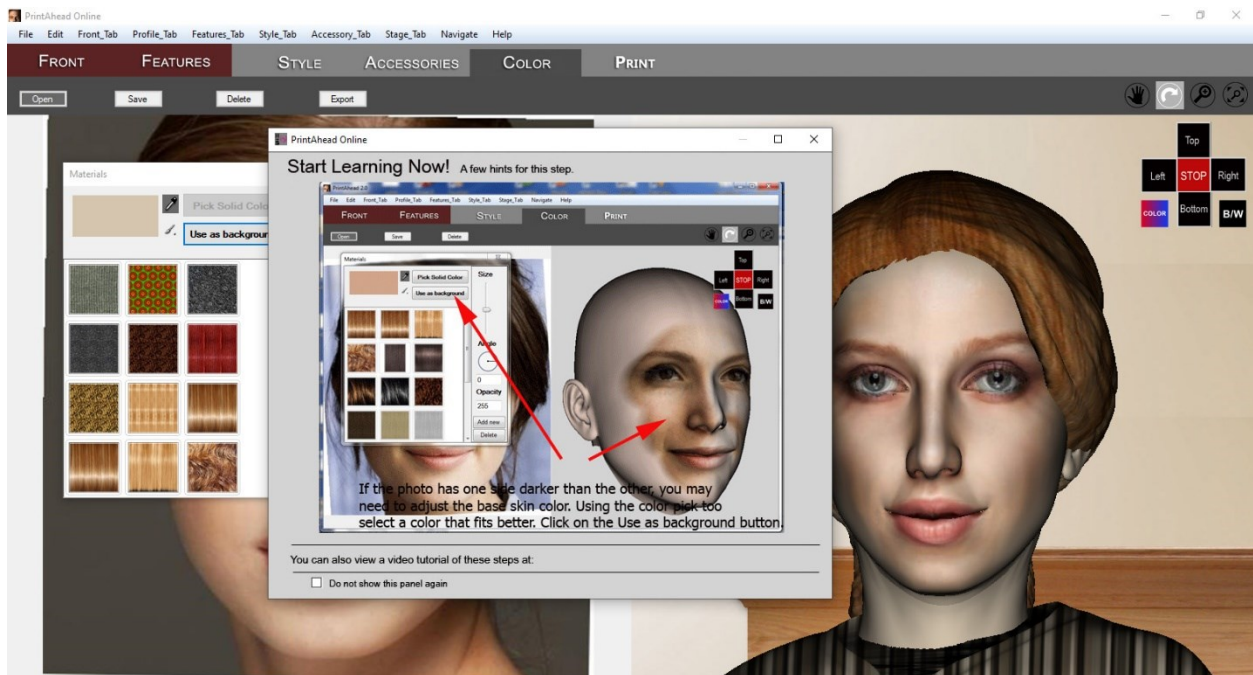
PrintAhead Online

File Edit Front_Tab Profile_Tab Features_Tab Style_Tab Accessory_Tab Stage_Tab Navigate Help

FRONT FEATURES STYLE ACCESSORIES COLOR PRINT

Open Save Delete Export

Materials

Pick Solid Colo

Use as backgrour

Top
Left STOP Right
COLOR Bottom B/W

PrintAhead Online

Start Learning Now! A few hints for this step.

PrintAhead 2.0

File Edit Front_Tab Profile_Tab Features_Tab Style_Tab Stage_Tab Navigate Help

FRONT FEATURES STYLE COLOR PRINT

Open Save Delete

Materials

Pick Solid Color

Use as background

Size

Angle

0

Opacity

255

Add new

Delete

Top
Left STOP Right
COLOR Bottom B/W

If the photo has one side darker than the other, you may need to adjust the base skin color. Using the color pick too select a color that fits better. Click on the Use as background button.

You can also view a video tutorial of these steps at:

Do not show this panel again